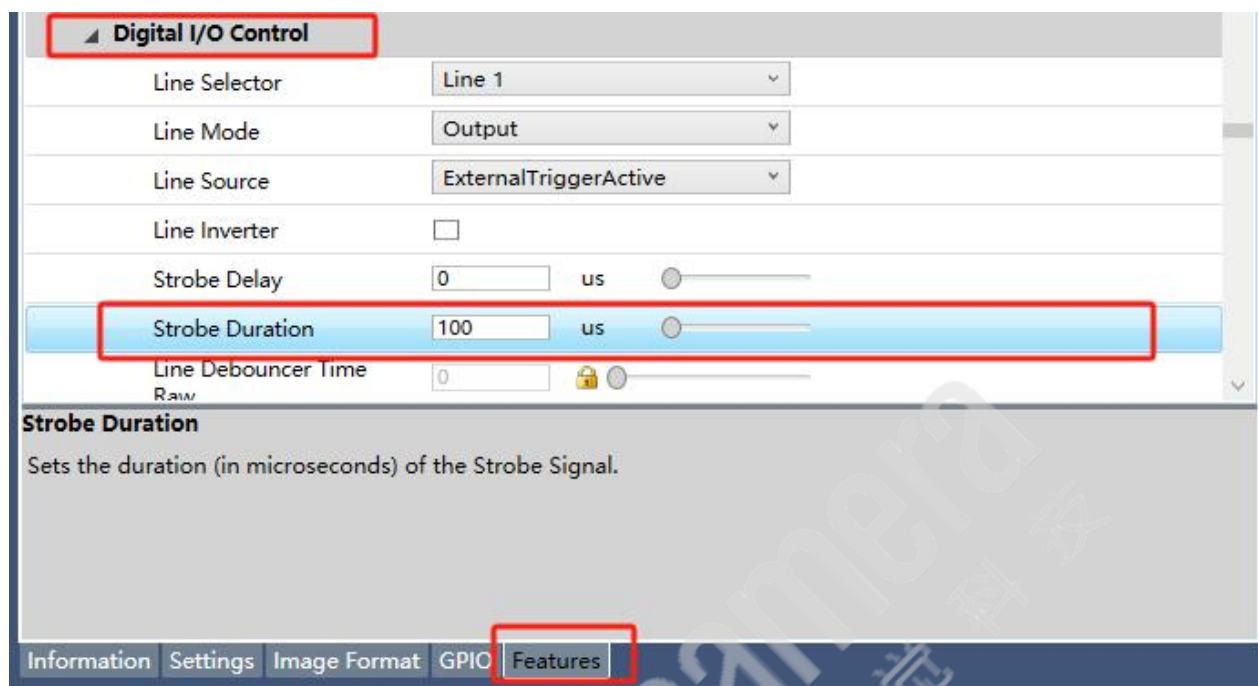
Digital I/O Control

Line Selector Line 1

Line Mode Output

Line Source ExternalTriggerActive

Line Inverter

Strobe Delay 0 us

Strobe Duration 100 us

Line Debouncer Time Raw 0

Strobe Duration

Sets the duration (in microseconds) of the Strobe Signal.

Information Settings Image Format GPIO Features